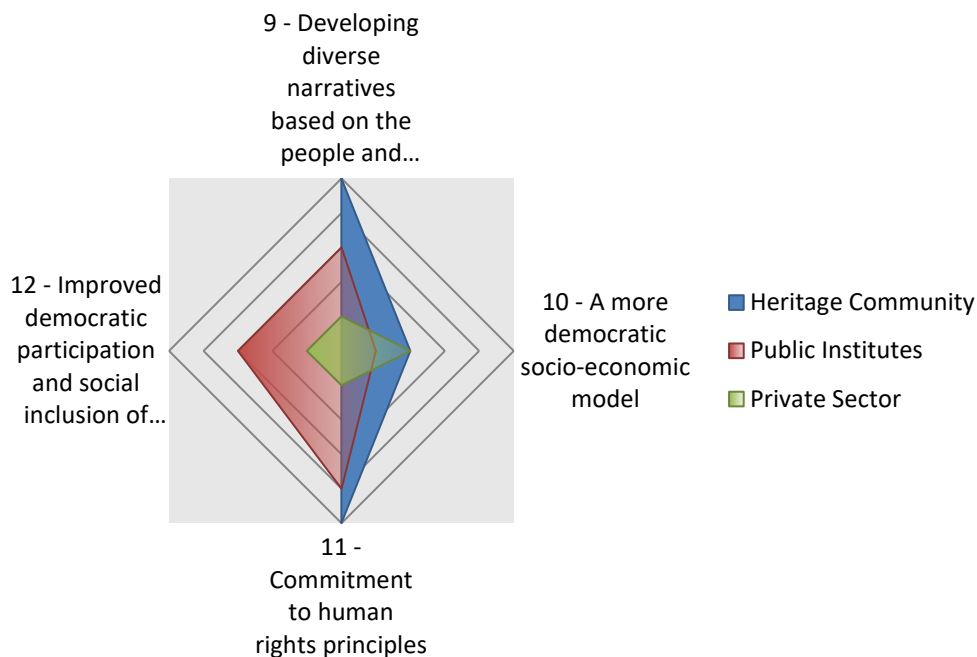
9 - Developing diverse narratives based on the people and…

12 - Improved democratic participation and social inclusion of…

10 - A more democratic socio-economic model

11 - Commitment to human rights principles

Heritage Community
Public Institutes
Private Sector